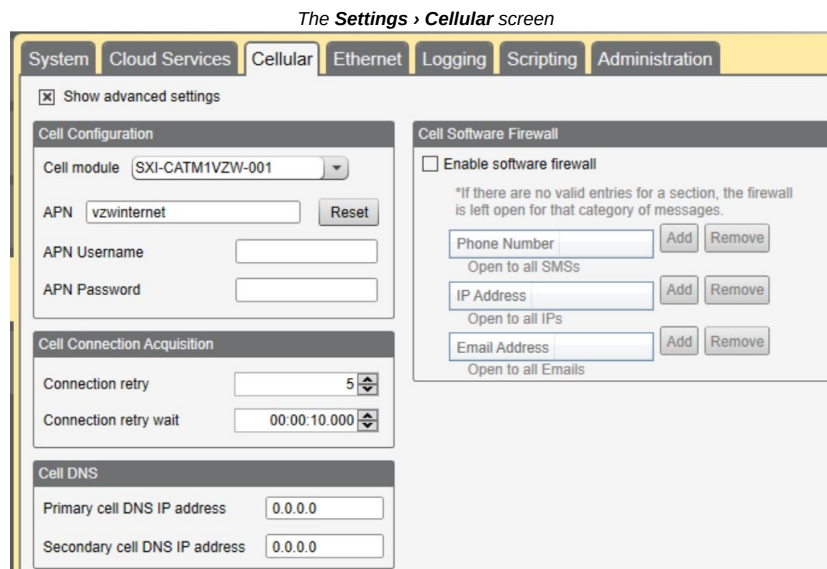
The **Settings › Cellular** screen

System | Cloud Services | Cellular | Ethernet | Logging | Scripting | Administration

☒ Show advanced settings

Cell Configuration

Cell module SXI-CATM1VZW-001

APN vzwinternet Reset

APN Username

APN Password

Cell Connection Acquisition

Connection retry 5

Connection retry wait 00:00:10.000

Cell DNS

Primary cell DNS IP address 0.0.0.0

Secondary cell DNS IP address 0.0.0.0

Cell Software Firewall

☐ Enable software firewall

*If there are no valid entries for a section, the firewall is left open for that category of messages.

Phone Number Add Remove

Open to all SMSs

IP Address Add Remove

Open to all IPs

Email Address Add Remove

Open to all Emails